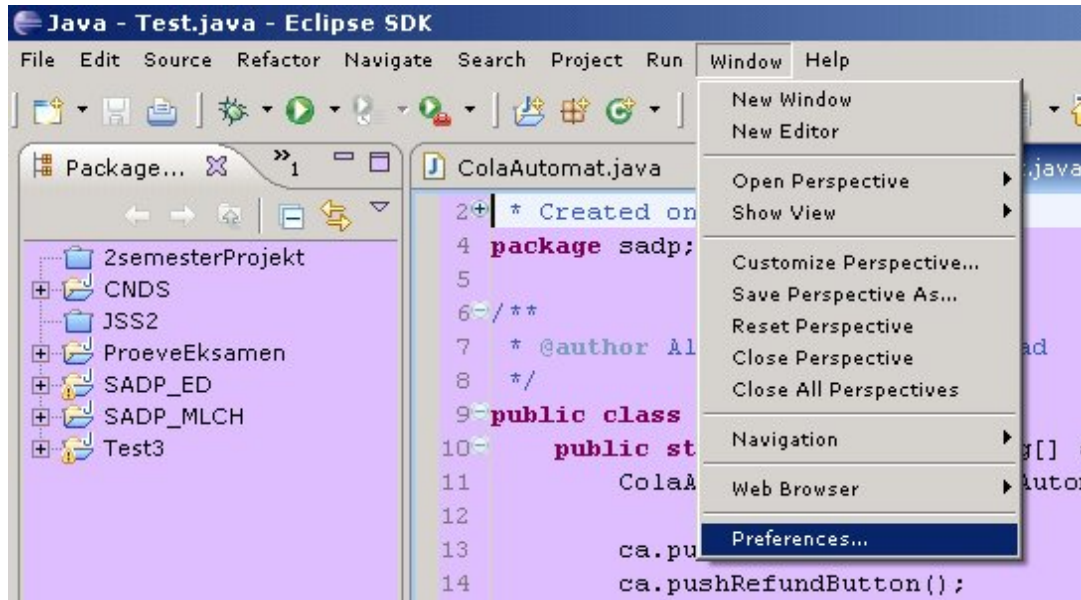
Java - Test.java - Eclipse SDK

File Edit Source Refactor Navigate Search Project Run Window Help

Package... »1

2semesterProjekt
CNDS
JSS2
ProeveEksamen
SADP_ED
SADP_MLCH
Test3

ColaAutomat.java .java

2 * Created on
4 package sadp;
5
6 /**
7 * @author Al ad
8 */
9 public class
10 public st g[]
11 ColaA Autor
12
13 ca.pu
14 ca.pushRefundButton();

New Window
New Editor
Open Perspective
Show View
Customize Perspective...
Save Perspective As...
Reset Perspective
Close Perspective
Close All Perspectives
Navigation
Web Browser
Preferences...